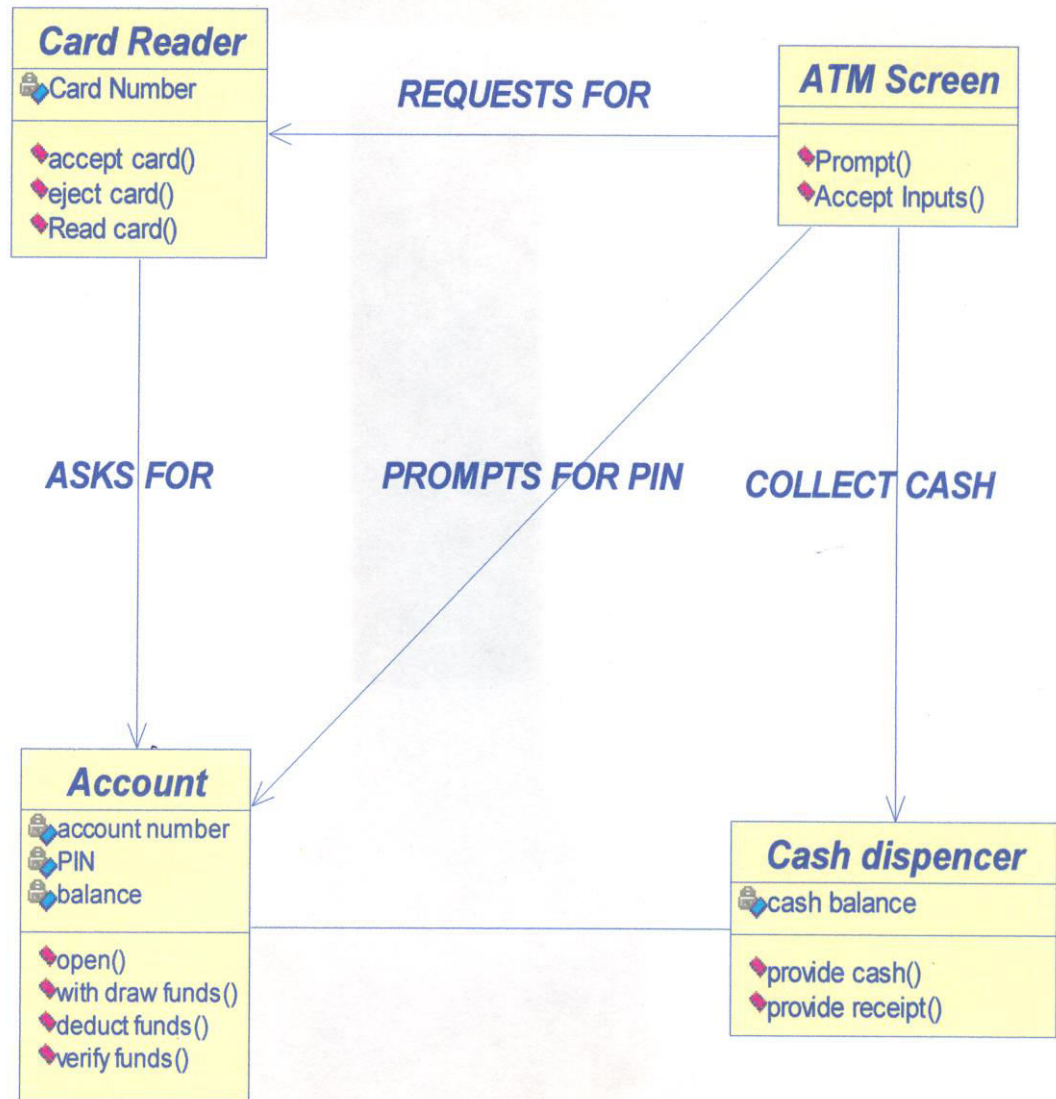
Card Reader
Card Number
accept card()
eject card()
Read card()

REQUESTS FOR

ATM Screen
Prompt()
Accept Inputs()

ASKS FOR

PROMPTS FOR PIN

COLLECT CASH

Account
account number
PIN
balance
open()
with draw funds()
deduct funds()
verify funds()

Cash dispencer
cash balance
provide cash()
provide receipt()